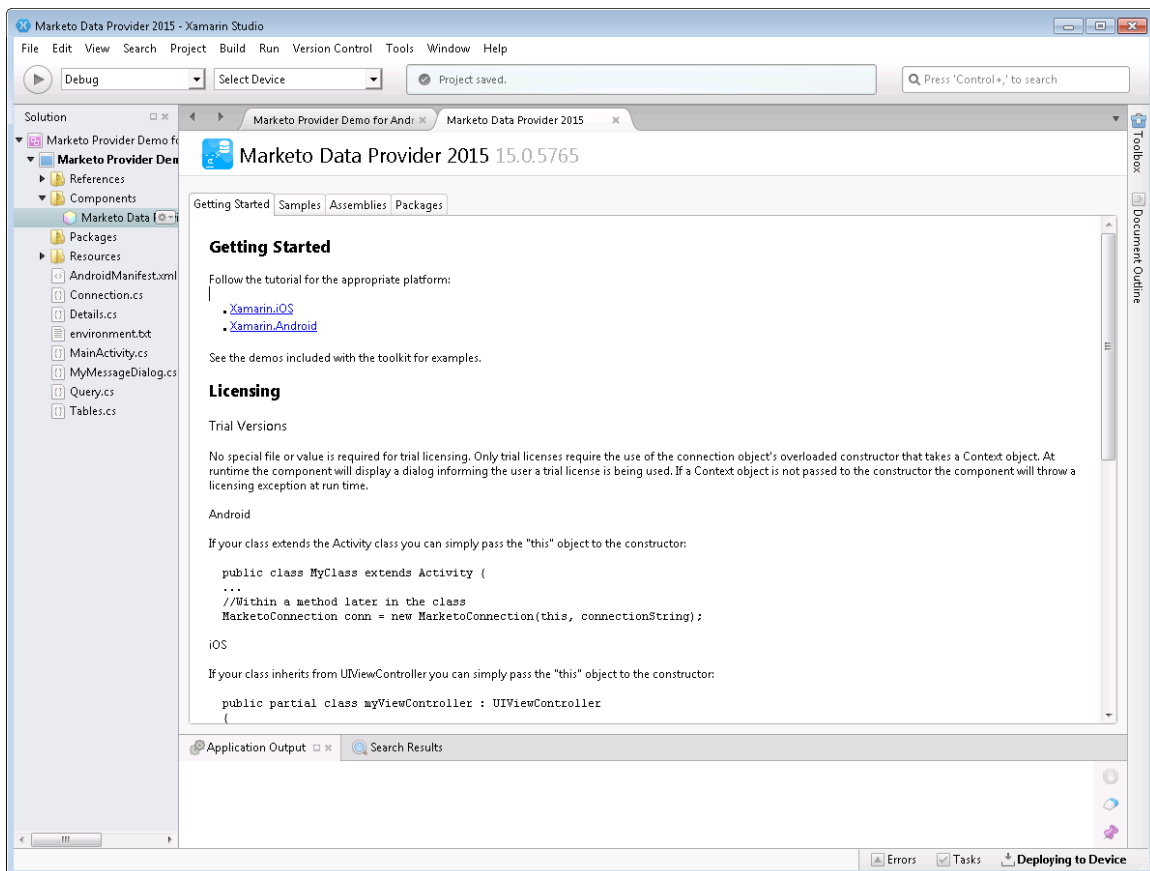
Marketo Data Provider 2015 - Xamarin Studio

File Edit View Search Project Build Run Version Control Tools Window Help

Debug | Select Device | Project saved. | Press 'Control+,' to search

Solution

Marketo Provider Demo fo
Marketo Provider Dem
References
Components
Marketo Data P
Packages
Resources
AndroidManifest.xml
Connection.cs
Details.cs
environment.txt
MainActivity.cs
MyMessageDialog.cs
Query.cs
Tables.cs

Marketo Provider Demo for Andr × | Marketo Data Provider 2015 ×

Toolbox
Document Outline

Marketo Data Provider 2015 15.0.5765

Getting Started | Samples | Assemblies | Packages

## Getting Started

Follow the tutorial for the appropriate platform:

- Xamarin.iOS
- Xamarin.Android

See the demos included with the toolkit for examples.

## Licensing

Trial Versions

No special file or value is required for trial licensing. Only trial licenses require the use of the connection object's overloaded constructor that takes a Context object. At runtime the component will display a dialog informing the user a trial license is being used. If a Context object is not passed to the constructor the component will throw a licensing exception at run time.

Android

If your class extends the Activity class you can simply pass the "this" object to the constructor:

public class MyClass extends Activity {
...
//Within a method later in the class
MarketoConnection conn = new MarketoConnection(this, connectionString);

iOS

If your class inherits from UIViewController you can simply pass the "this" object to the constructor:

public partial class myViewController : UIViewController
{

Application Output | Search Results

Errors | Tasks | Deploying to Device